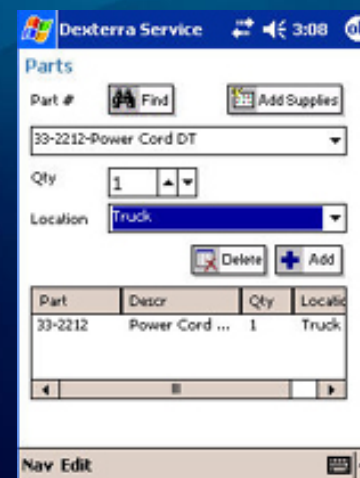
Dexterra Service 3:08

Parts

Part # Find Add Supplies

33-2212-Power Cord DT

Qty 1

Location Truck

Delete Add

| Part | Descr | Qty | Locatio |
|---|---|---|---|
| 33-2212 | Power Cord ... | 1 | Truck |

Nav Edit